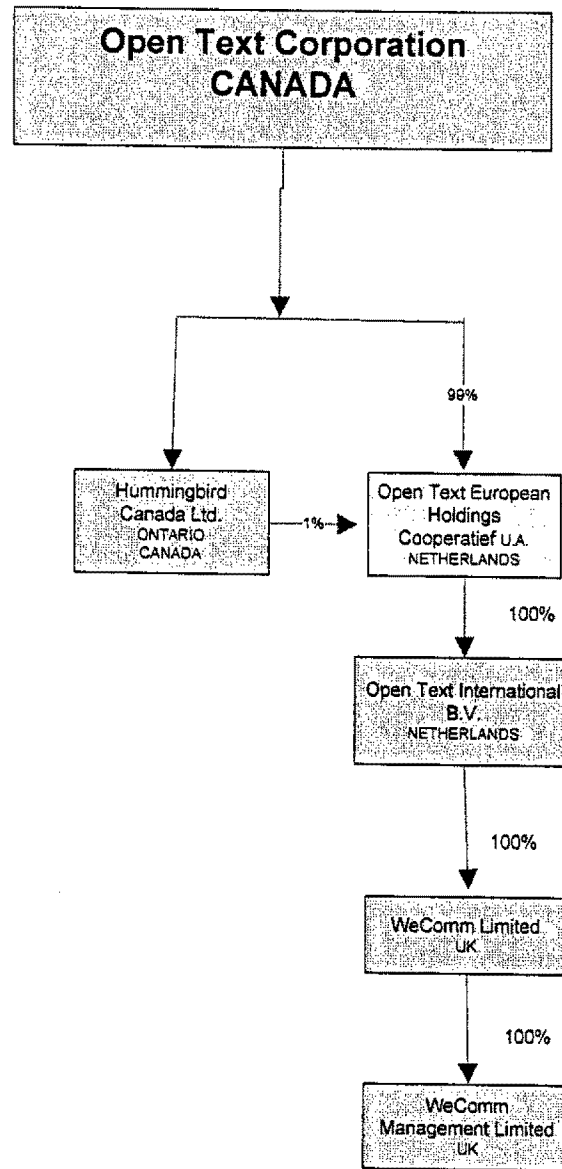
Open Text Corporation
CANADA

99%

Hummingbird Canada Ltd.
ONTARIO
CANADA

1%

Open Text European Holdings Cooperatief U.A.
NETHERLANDS

100%

Open Text International B.V.
NETHERLANDS

100%

WeComm Limited
UK

100%

WeComm Management Limited
UK